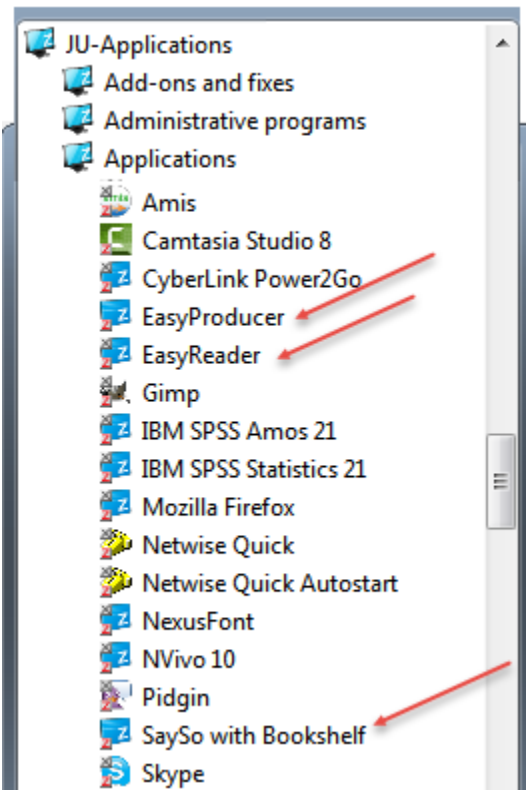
JU-Applications
Add-ons and fixes
Administrative programs
Applications
Amis
Camtasia Studio 8
CyberLink Power2Go
EasyProducer
EasyReader
Gimp
IBM SPSS Amos 21
IBM SPSS Statistics 21
Mozilla Firefox
Netwise Quick
Netwise Quick Autostart
NexusFont
NVivo 10
Pidgin
SaySo with Bookshelf
Skype